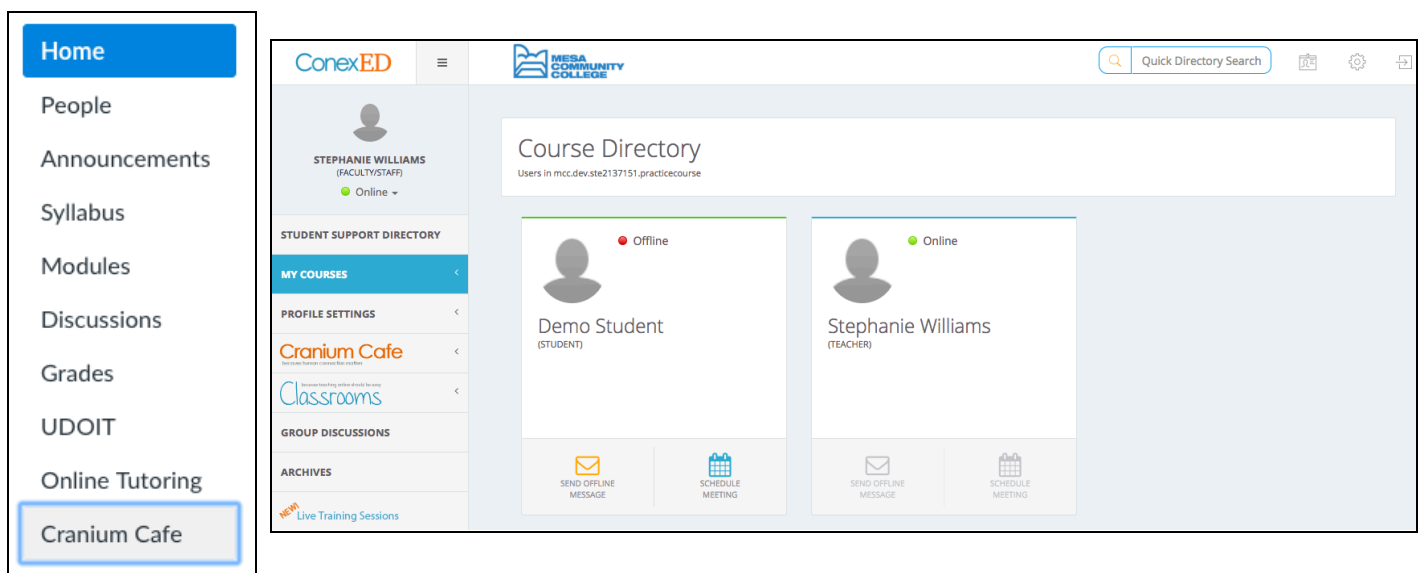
Home
People
Announcements
Syllabus
Modules
Discussions
Grades
UDOIT
Online Tutoring
Cranium Cafe

ConexED
≡
MESA COMMUNITY COLLEGE
Quick Directory Search

STEPHANIE WILLIAMS
(FACULTY/STAFF)
Online

STUDENT SUPPORT DIRECTORY
MY COURSES
PROFILE SETTINGS
Cranium Cafe
because human connection matters
because teaching online should be easy
Classrooms
GROUP DISCUSSIONS
ARCHIVES
NEW!
Live Training Sessions

Course Directory
Users in mcc.dev.ste2137151.practicecourse

Offline
Demo Student
(STUDENT)
SEND OFFLINE MESSAGE
SCHEDULE MEETING

Online
Stephanie Williams
(TEACHER)
SEND OFFLINE MESSAGE
SCHEDULE MEETING